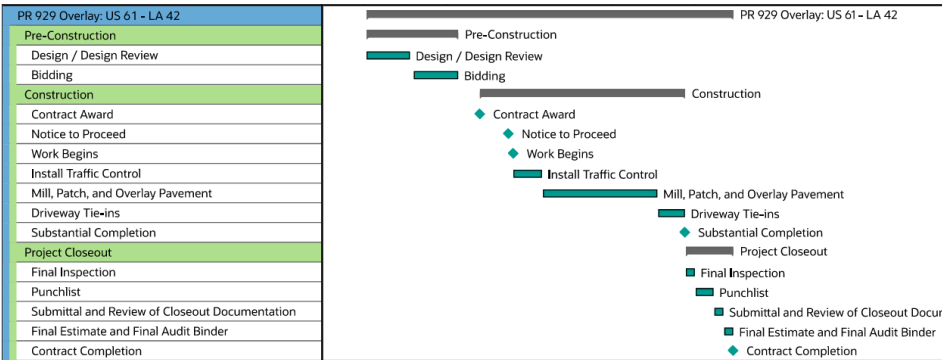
| PR 929 Overlay: US 61 - LA 42 |
|---|
| Pre-Construction |
| Design / Design Review |
| Bidding |
| Construction |
| Contract Award |
| Notice to Proceed |
| Work Begins |
| Install Traffic Control |
| Mill, Patch, and Overlay Pavement |
| Driveway Tie-ins |
| Substantial Completion |
| Project Closeout |
| Final Inspection |
| Punchlist |
| Submittal and Review of Closeout Documentation |
| Final Estimate and Final Audit Binder |
| Contract Completion |

PR 929 Overlay: US 61 - LA 42
Pre-Construction
Design / Design Review
Bidding
Construction
Contract Award
Notice to Proceed
Work Begins
Install Traffic Control
Mill, Patch, and Overlay Pavement
Driveway Tie-ins
Substantial Completion
Project Closeout
Final Inspection
Punchlist
Submittal and Review of Closeout Docu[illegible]
Final Estimate and Final Audit Binder
Contract Completion